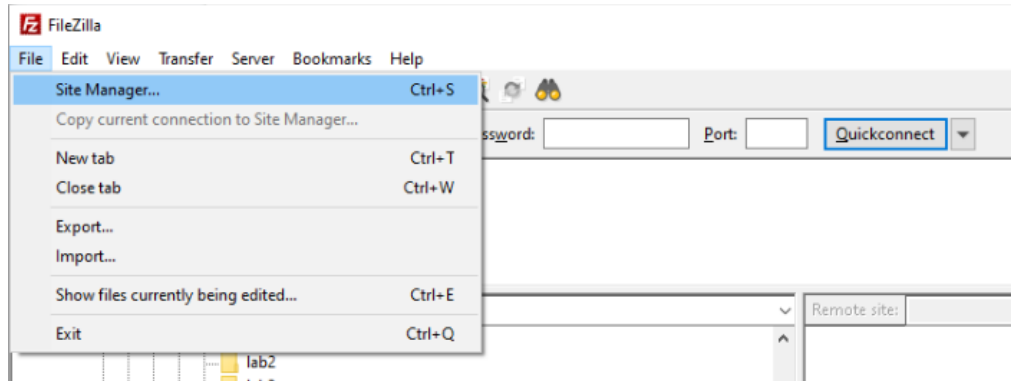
FileZilla

File Edit View Transfer Server Bookmarks Help

Site Manager... Ctrl+S
Copy current connection to Site Manager...
New tab Ctrl+T
Close tab Ctrl+W
Export...
Import...
Show files currently being edited... Ctrl+E
Exit Ctrl+Q

ssword: Port: Quickconnect

Remote site:

lab2